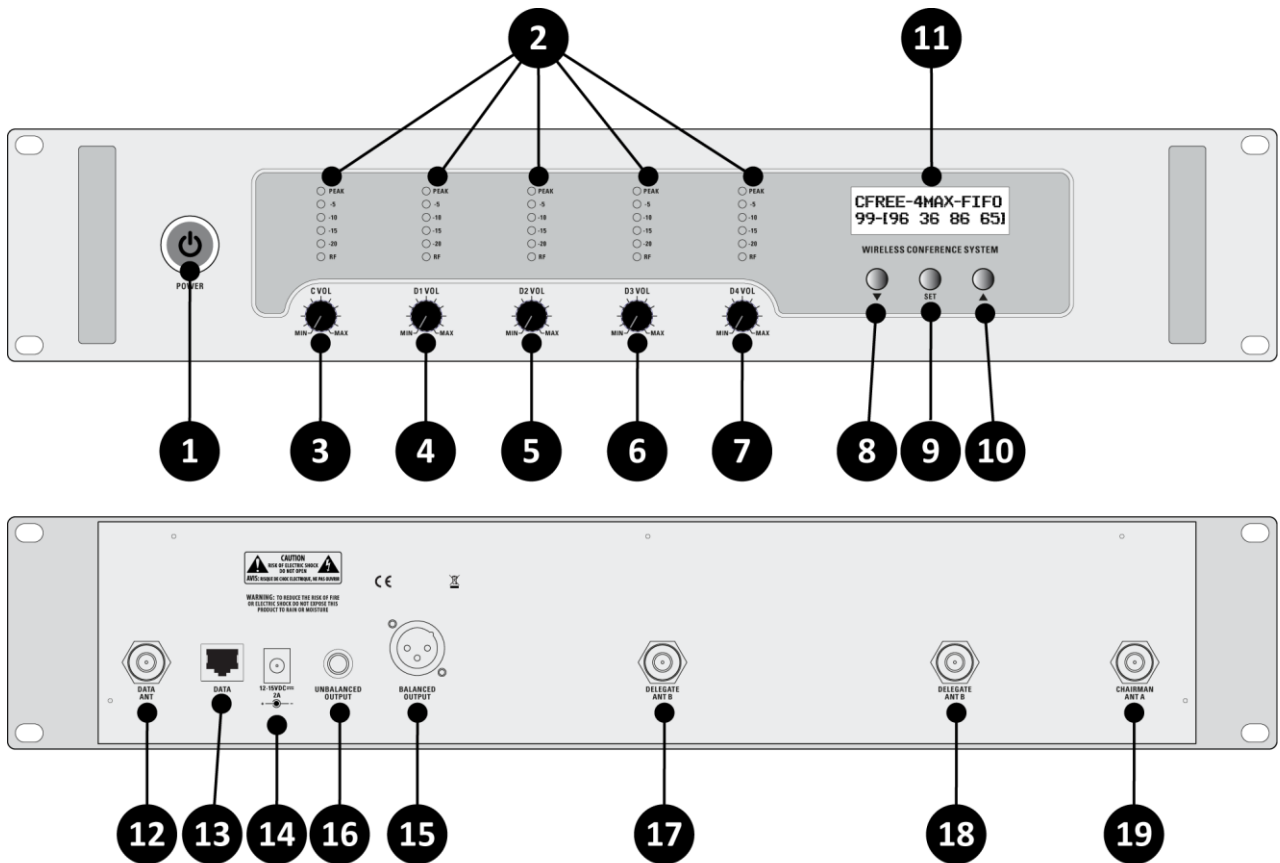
2

11

PEAK
-5
-10
-15
-20
RF

PEAK
-5
-10
-15
-20
RF

PEAK
-5
-10
-15
-20
RF

PEAK
-5
-10
-15
-20
RF

PEAK
-5
-10
-15
-20
RF

CFREE-4MAX-FIFO
99-[96 36 86 65]

WIRELESS CONFERENCE SYSTEM

POWER

C VOL
MIN MAX

D1 VOL
MIN MAX

D2 VOL
MIN MAX

D3 VOL
MIN MAX

D4 VOL
MIN MAX

▼ SET ▲

1 3 4 5 6 7 8 9 10

CAUTION
RISK OF ELECTRIC SHOCK DO NOT OPEN
AVIS: RISQUE DE CHOC ELECTRIQUE, NE PAS OUVRIR

WARNING: TO REDUCE THE RISK OF FIRE OR ELECTRIC SHOCK DO NOT EXPOSE THIS PRODUCT TO RAIN OR MOISTURE

CE

DATA ANT

DATA

12-15VDC 2A

UNBALANCED OUTPUT

BALANCED OUTPUT

DELEGATE ANT B

DELEGATE ANT B

CHAIRMAN ANT A

12 13 14 16 15 17 18 19